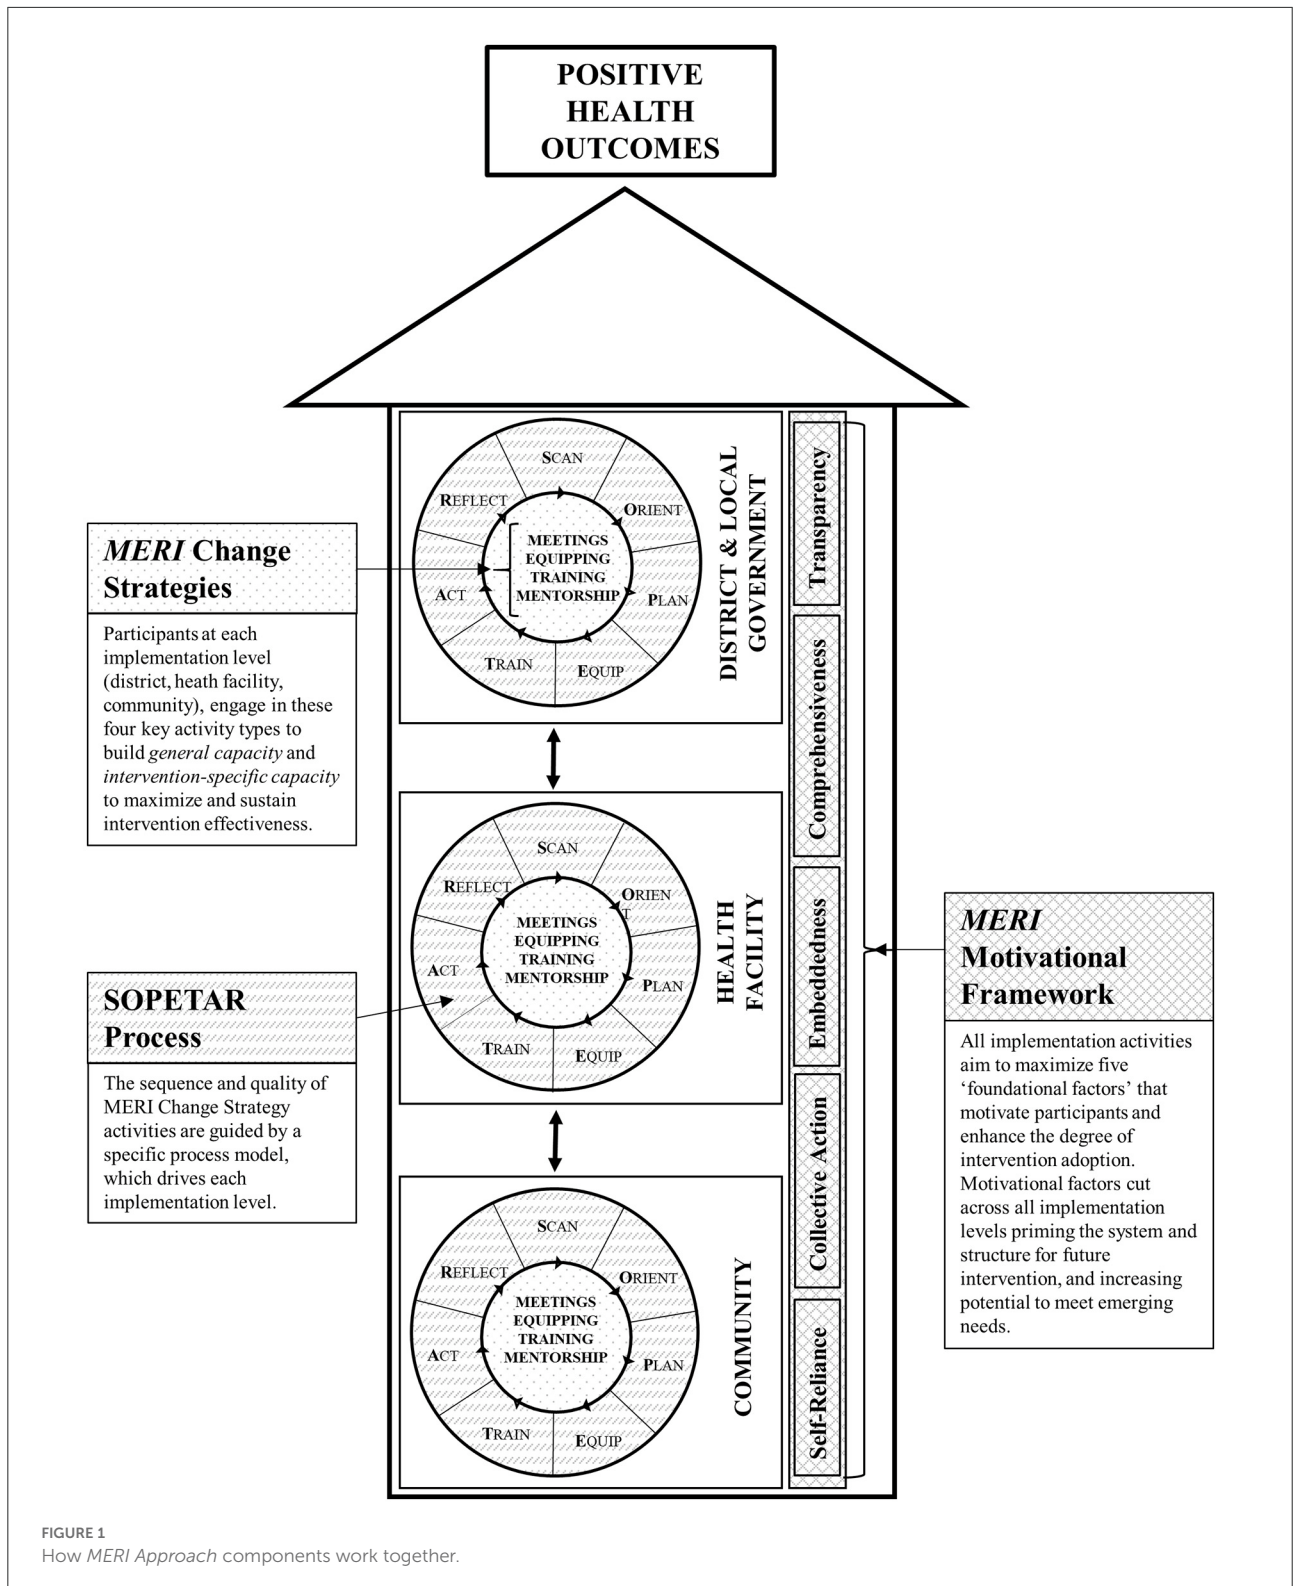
POSITIVE HEALTH OUTCOMES

*MERI* Change Strategies

Participants at each implementation level (district, heath facility, community), engage in these four key activity types to build *general capacity* and *intervention-specific capacity* to maximize and sustain intervention effectiveness.

SCAN
ORIENT
PLAN
EQUIP
TRAIN
ACT
REFLECT
MEETINGS
EQUIPPING
TRAINING
MENTORSHIP

DISTRICT & LOCAL GOVERNMENT

SOPETAR Process

The sequence and quality of MERI Change Strategy activities are guided by a specific process model, which drives each implementation level.

SCAN
ORIENT
PLAN
EQUIP
TRAIN
ACT
REFLECT
MEETINGS
EQUIPPING
TRAINING
MENTORSHIP

HEALTH FACILITY

SCAN
ORIENT
PLAN
EQUIP
TRAIN
ACT
REFLECT
MEETINGS
EQUIPPING
TRAINING
MENTORSHIP

COMMUNITY

Transparency
Comprehensiveness
Embeddedness
Collective Action
Self-Reliance

*MERI* Motivational Framework

All implementation activities aim to maximize five 'foundational factors' that motivate participants and enhance the degree of intervention adoption. Motivational factors cut across all implementation levels priming the system and structure for future intervention, and increasing potential to meet emerging needs.

FIGURE 1
How *MERI Approach* components work together.